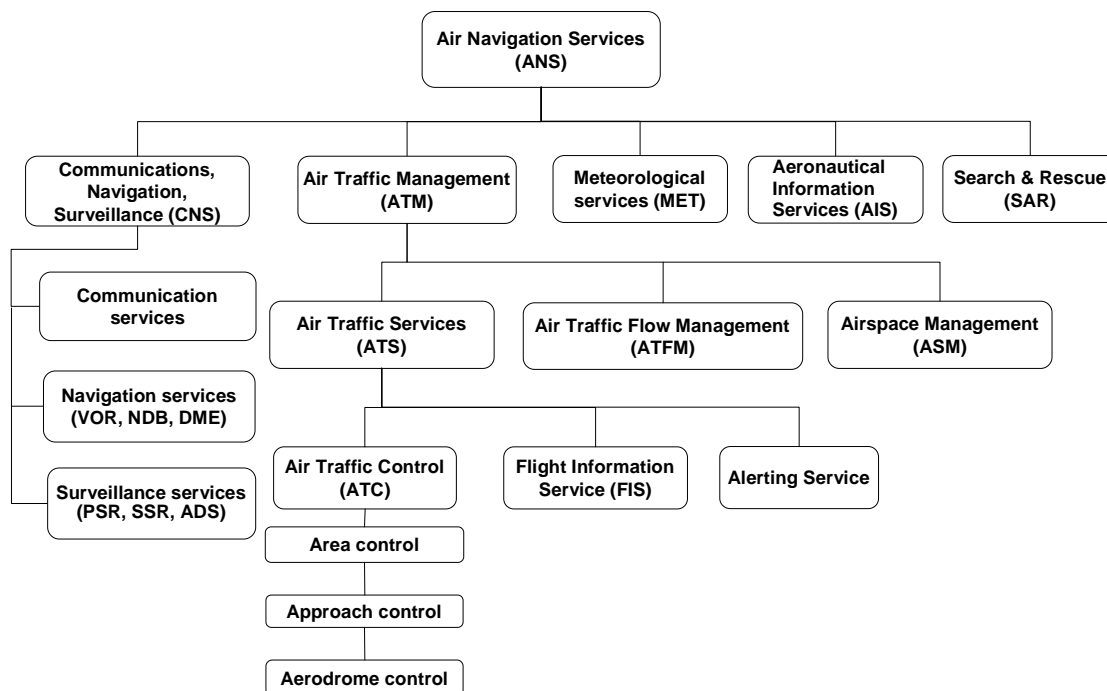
Air Navigation Services (ANS)

Communications, Navigation, Surveillance (CNS)

Air Traffic Management (ATM)

Meteorological services (MET)

Aeronautical Information Services (AIS)

Search & Rescue (SAR)

Communication services

Navigation services (VOR, NDB, DME)

Surveillance services (PSR, SSR, ADS)

Air Traffic Services (ATS)

Air Traffic Flow Management (ATFM)

Airspace Management (ASM)

Air Traffic Control (ATC)

Flight Information Service (FIS)

Alerting Service

Area control

Approach control

Aerodrome control